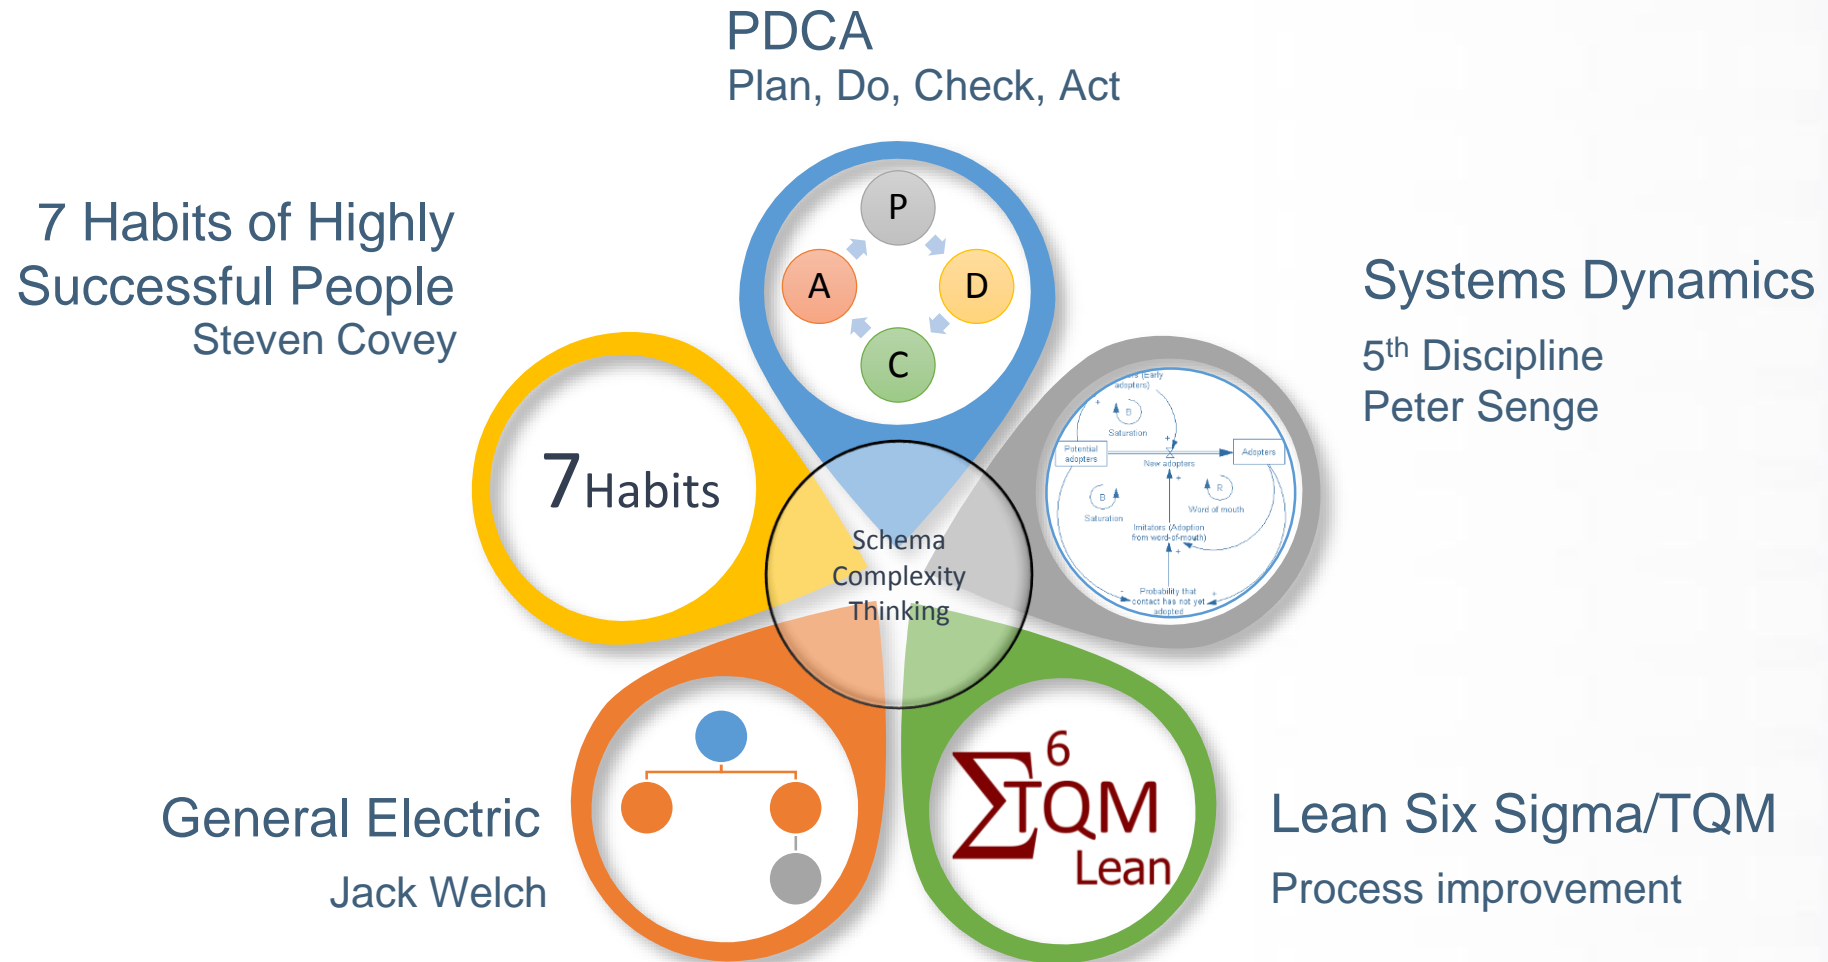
PDCA
Plan, Do, Check, Act

P
D
C
A

7 Habits of Highly Successful People
Steven Covey

7Habits

Systems Dynamics
5$^{th}$ Discipline
Peter Senge

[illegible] (Early adopters)
B
Saturation
Potential adopters
New adopters
Adopters
B
Saturation
R
Word of mouth
Imitators (Adoption from word-of-mouth)
Probability that contact has not yet adopted

Schema
Complexity
Thinking

General Electric
Jack Welch

$\Sigma$6 TQM
Lean

Lean Six Sigma/TQM
Process improvement